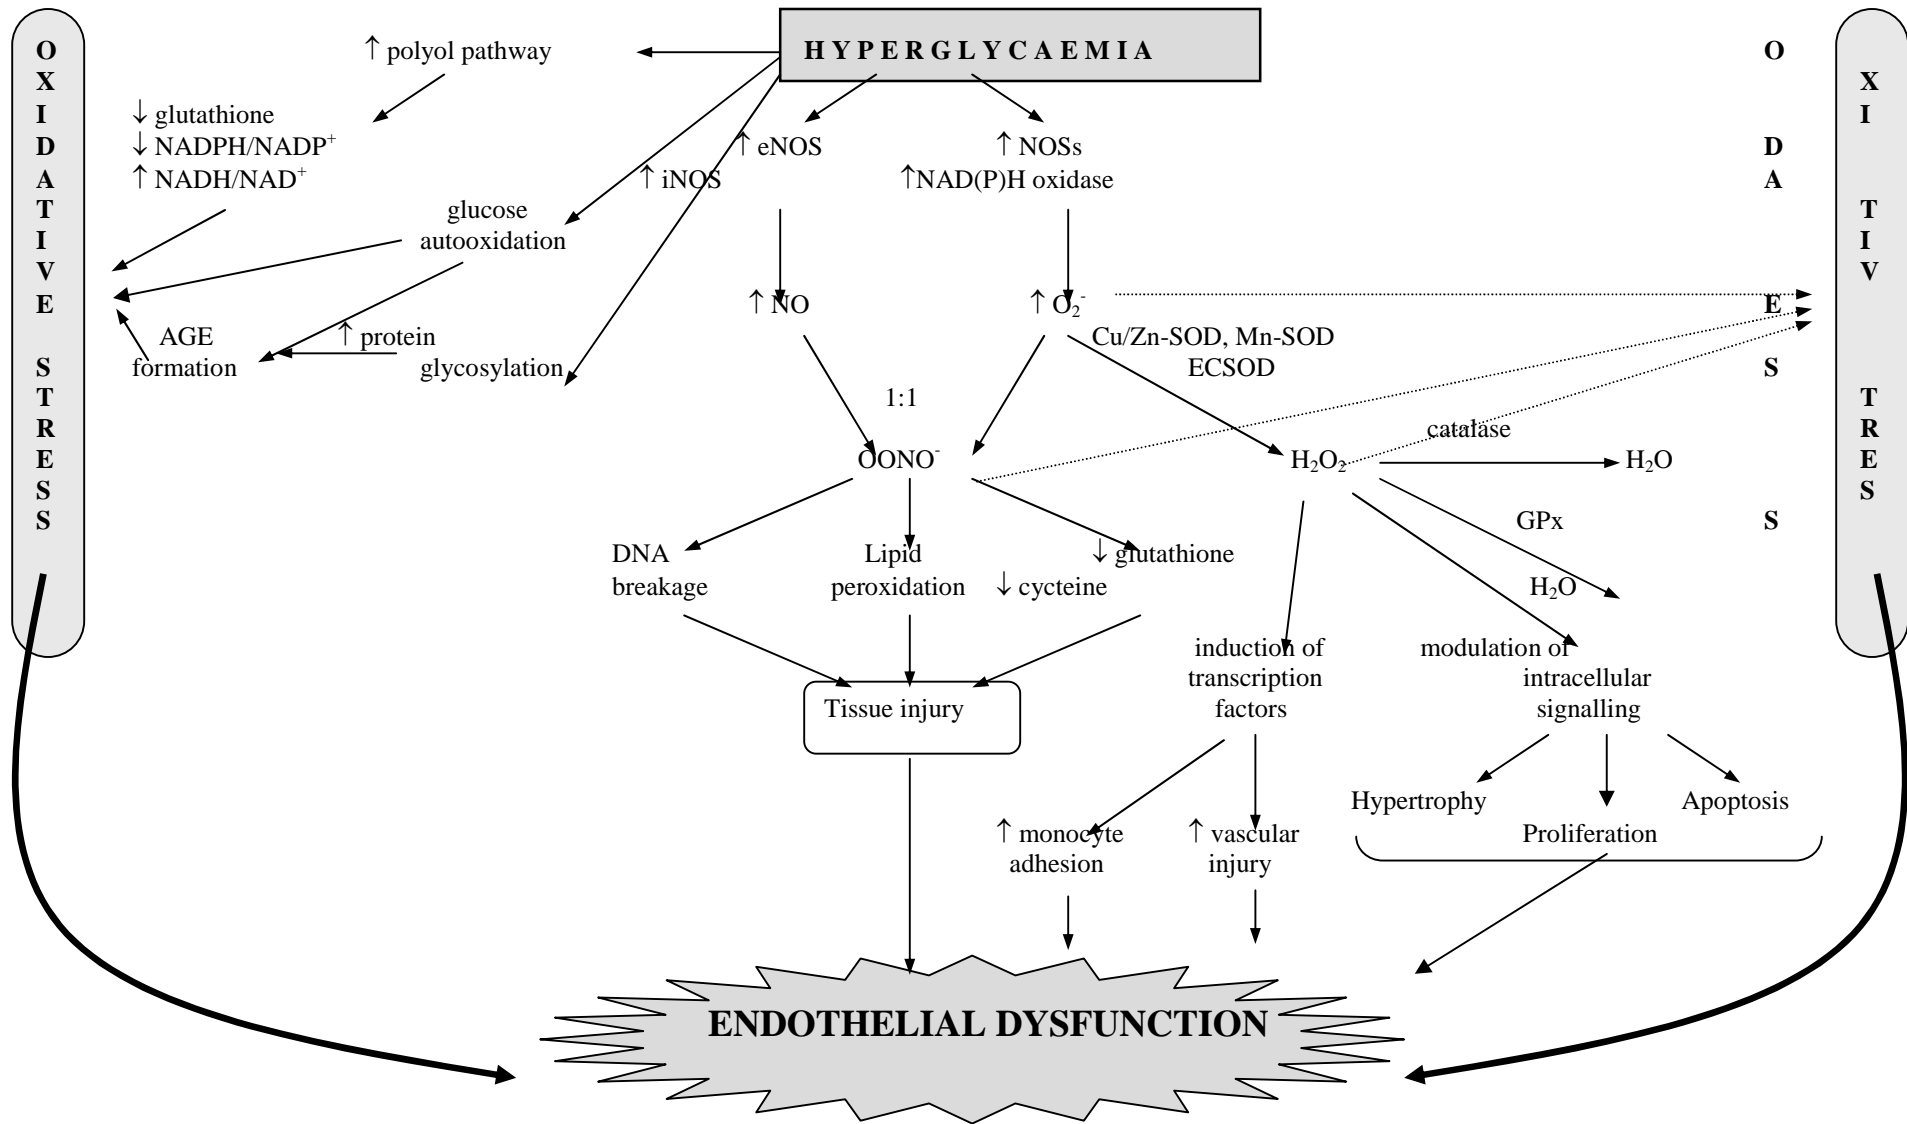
OXIDATIVE STRESS

HYPERGLYCAEMIA

↑ polyol pathway

↓ glutathione
↓ NADPH/NADP$^+$
↑ NADH/NAD$^+$

glucose autooxidation

AGE formation

↑ protein glycosylation

↑ iNOS

↑ eNOS

↑ NOSs
↑NAD(P)H oxidase

↑ NO

↑ $O_2^-$

Cu/Zn-SOD, Mn-SOD
ECSOD

1:1

$OONO^-$

$H_2O_2$

catalase

$H_2O$

GPx

$H_2O$

DNA breakage

Lipid peroxidation

↓ glutathione
↓ cycteine

Tissue injury

induction of transcription factors

modulation of intracellular signalling

Hypertrophy

Proliferation

Apoptosis

↑ monocyte adhesion

↑ vascular injury

ENDOTHELIAL DYSFUNCTION

O
D
A
E
S
S

OXI
TIV
TRES